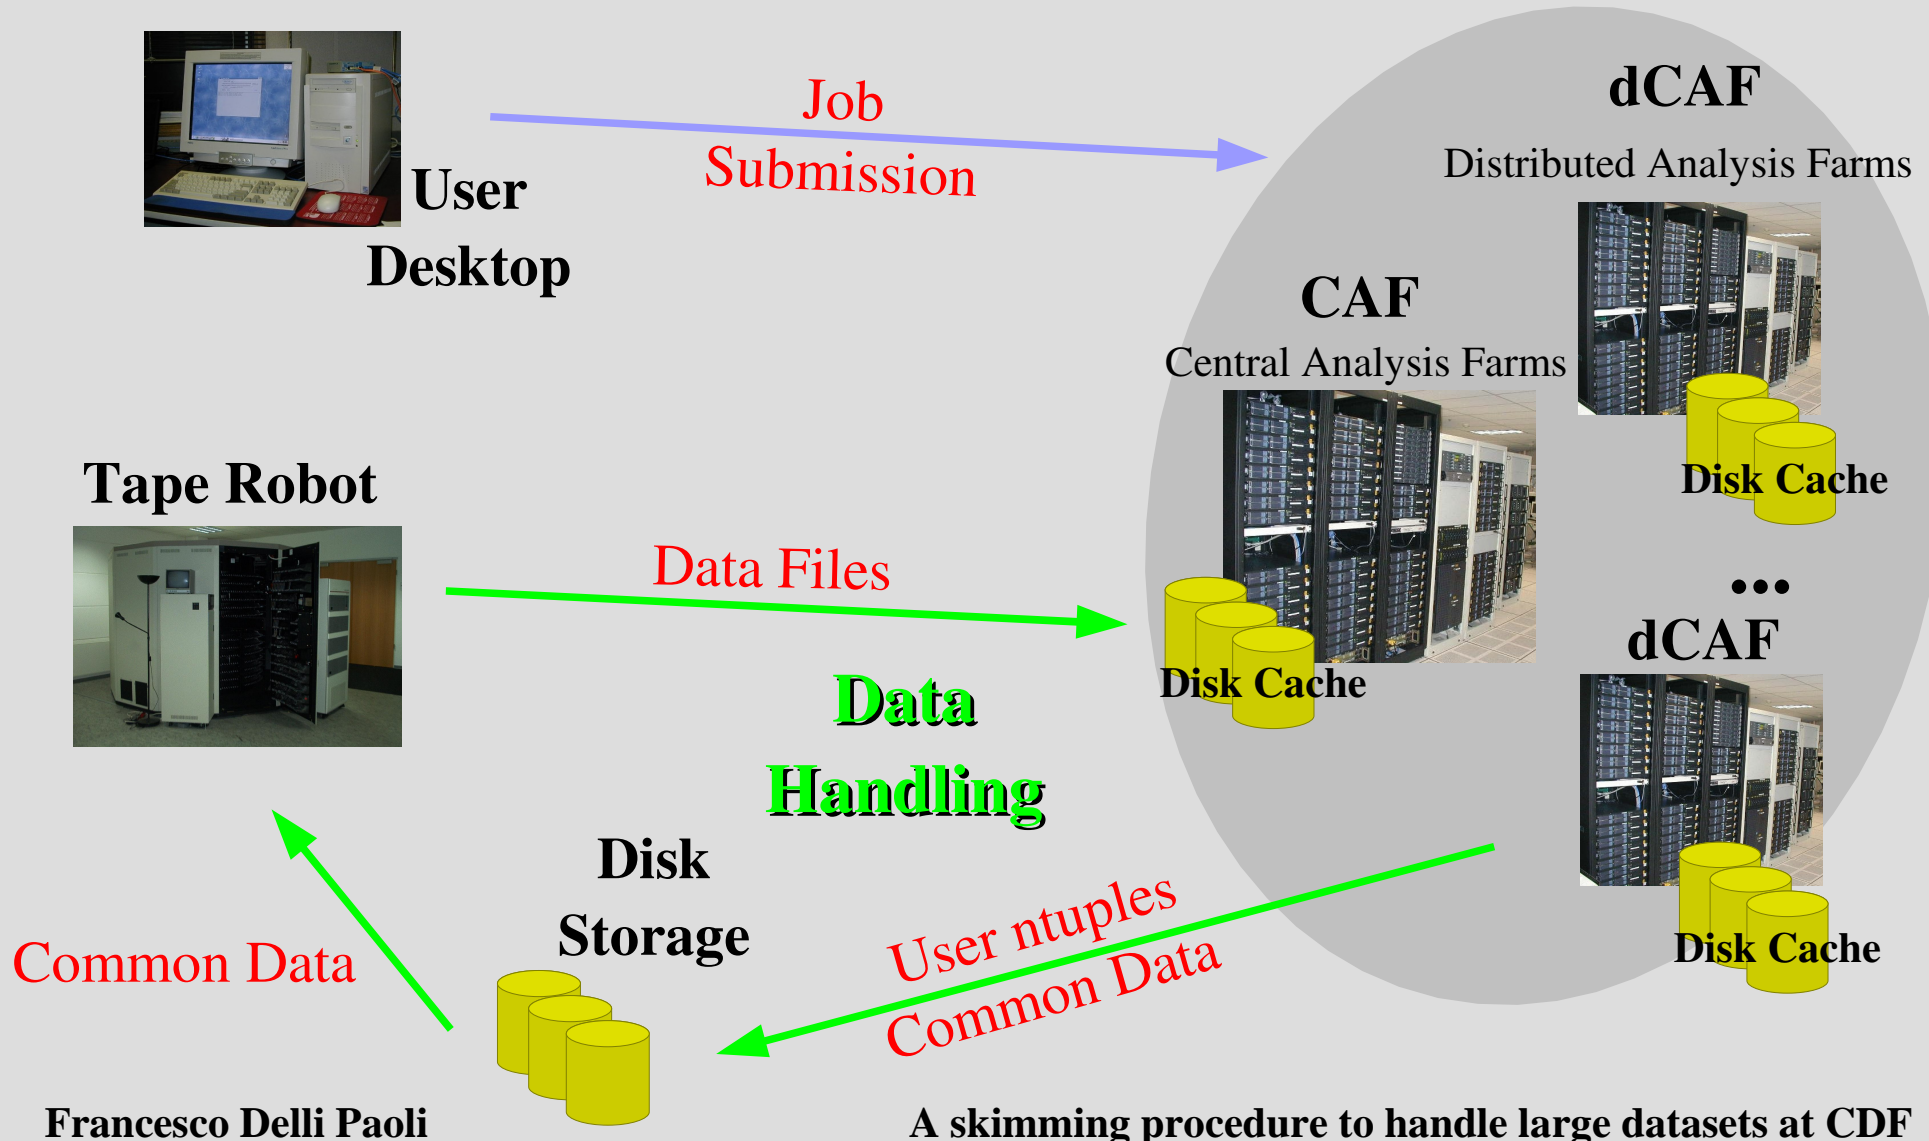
User Desktop

Job Submission

dCAF

Distributed Analysis Farms

CAF

Central Analysis Farms

Disk Cache

Tape Robot

Data Files

Disk Cache

...

dCAF

Data Handling

Disk Storage

Common Data

User ntuples

Common Data

Disk Cache

Francesco Delli Paoli

A skimming procedure to handle large datasets at CDF